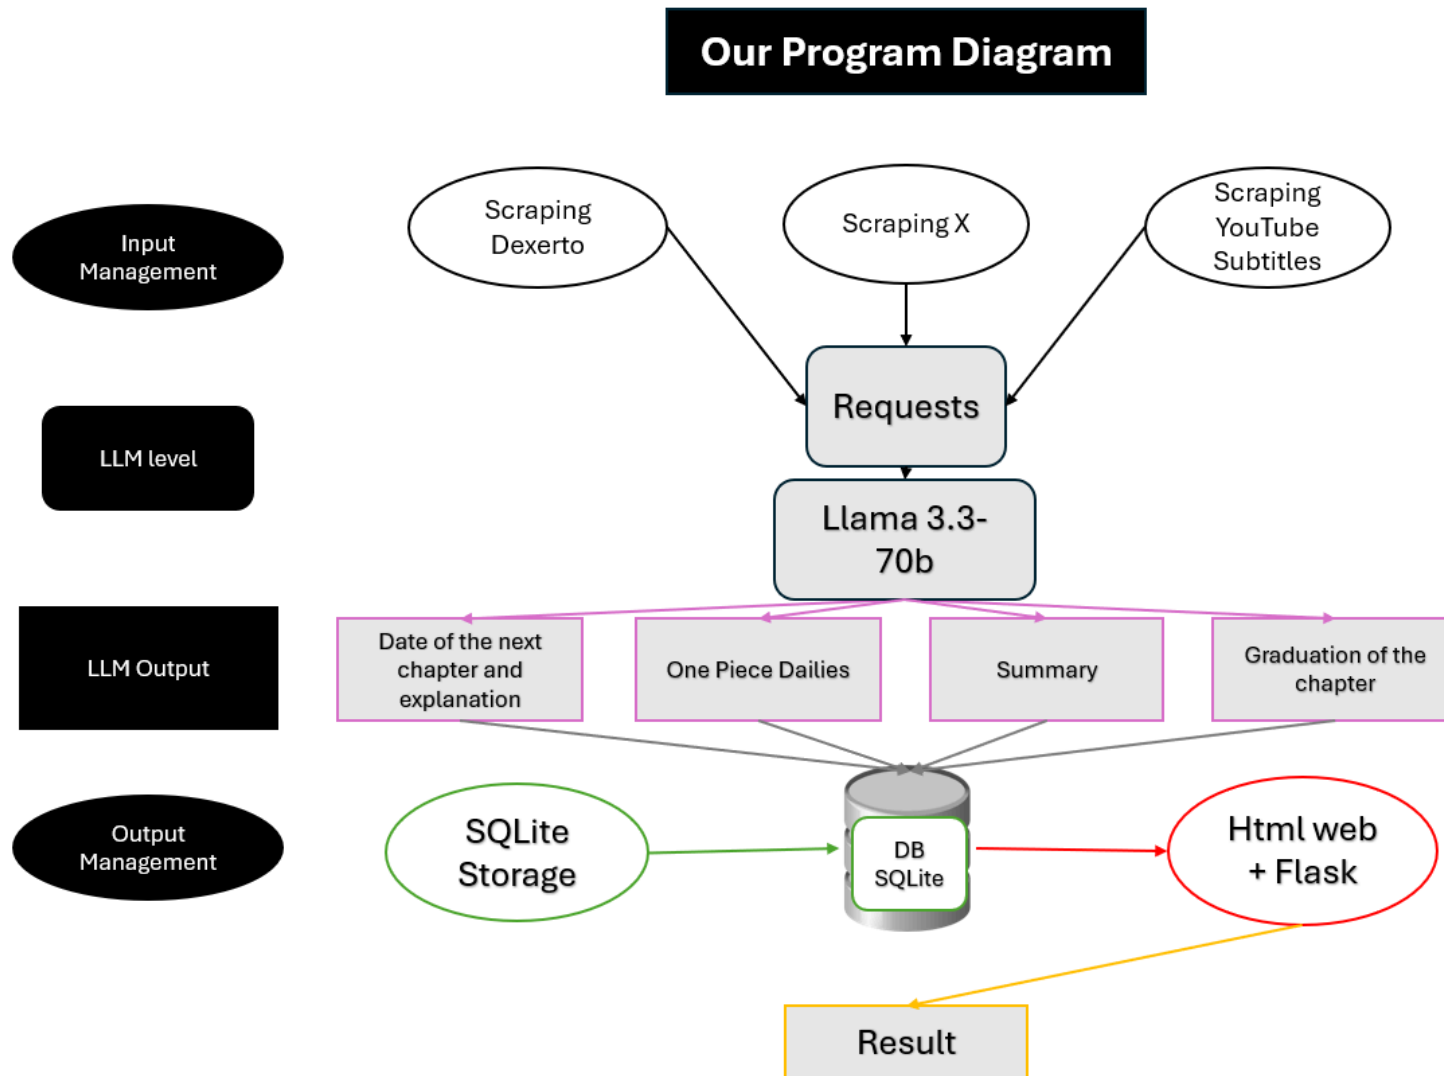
Our Program Diagram

Input Management

Scraping Dexerto

Scraping X

Scraping YouTube Subtitles

LLM level

Requests

Llama 3.3-70b

LLM Output

Date of the next chapter and explanation

One Piece Dailies

Summary

Graduation of the chapter

Output Management

SQLite Storage

DB SQLite

Html web + Flask

Result